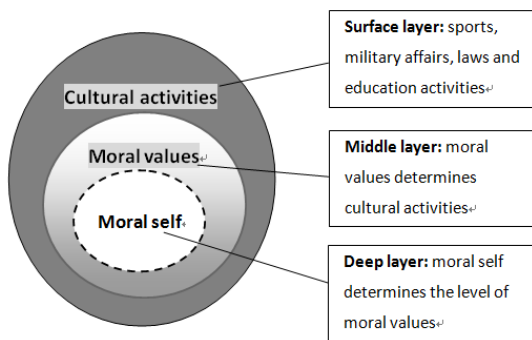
Cultural activities

Moral values

Moral self

**Surface layer:** sports, military affairs, laws and education activities

**Middle layer:** moral values determines cultural activities

**Deep layer:** moral self determines the level of moral values